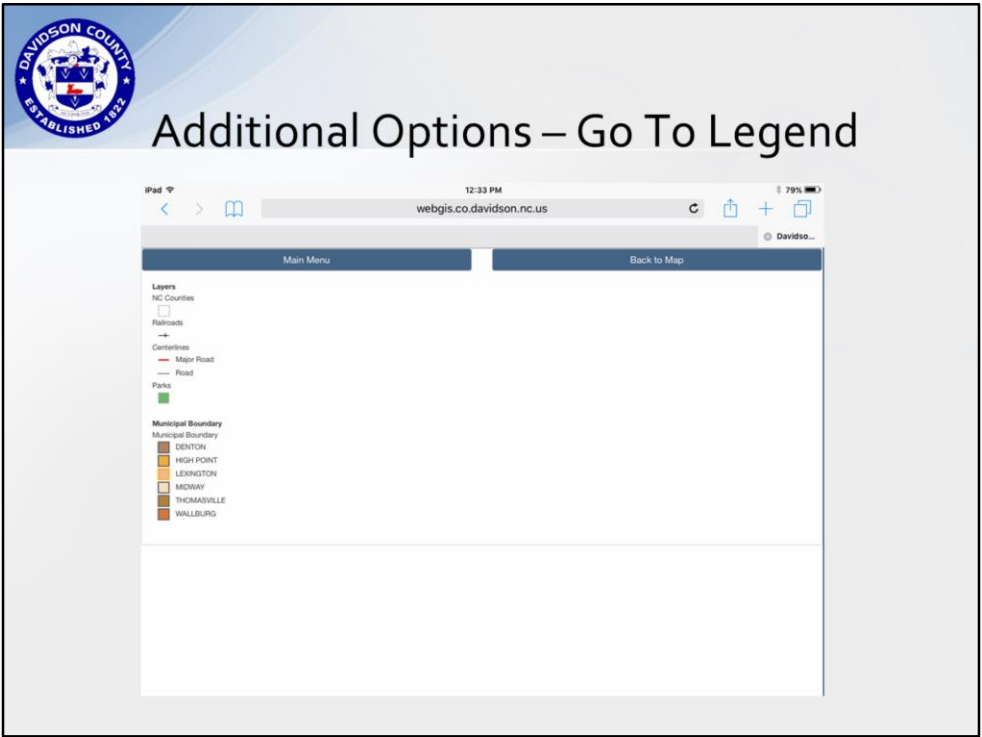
DAVIDSON COUNTY
ESTABLISHED 1822

Additional Options – Go To Legend

iPad
12:33 PM
79%
webgis.co.davidson.nc.us
Davidso...

Main Menu
Back to Map

Layers
NC Counties
Railroads
Centerlines
Major Road
Road
Parks

Municipal Boundary
Municipal Boundary
DENTON
HIGH POINT
LEXINGTON
MIDWAY
THOMASVILLE
WALLBURG